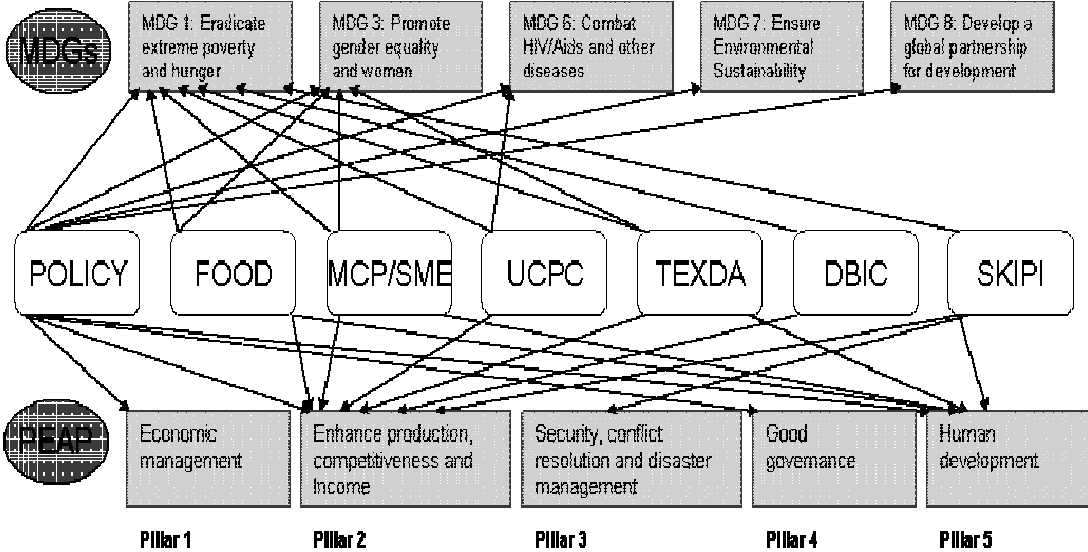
MDGs

MDG 1: Eradicate extreme poverty and hunger

MDG 3: Promote gender equality and women

MDG 6: Combat HIV/Aids and other diseases

MDG 7: Ensure Environmental Sustainability

MDG 8: Develop a global partnership for development

POLICY

FOOD

MCP/SME

UCPC

TEXDA

DBIC

SKIPI

PEAP

Economic management

Enhance production, competitiveness and Income

Security, conflict resolution and disaster management

Good governance

Human development

Pillar 1

Pillar 2

Pillar 3

Pillar 4

Pillar 5